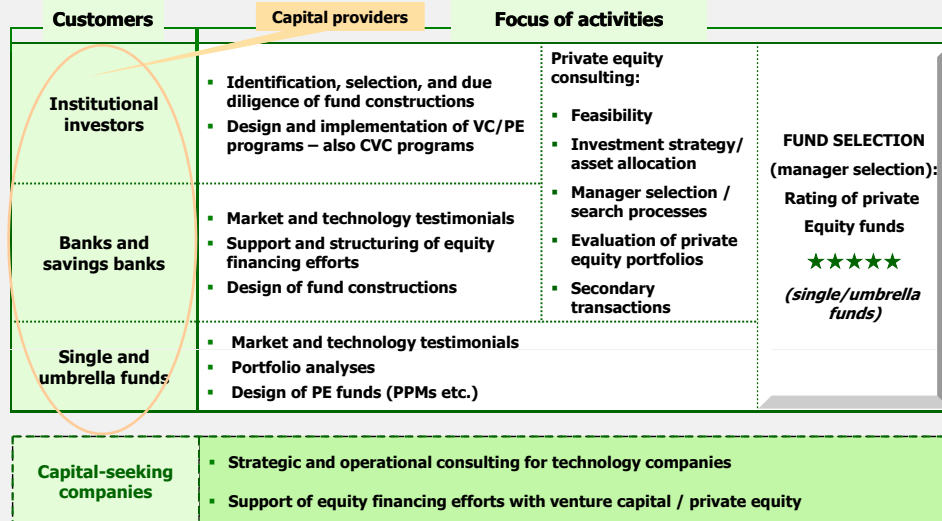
Customers

Capital providers

Focus of activities

Institutional investors

- Identification, selection, and due diligence of fund constructions
- Design and implementation of VC/PE programs – also CVC programs

Private equity consulting:

- Feasibility
- Investment strategy/ asset allocation
- Manager selection / search processes
- Evaluation of private equity portfolios
- Secondary transactions

FUND SELECTION (manager selection): Rating of private Equity funds

★★★★★

(single/umbrella funds)

Banks and savings banks

- Market and technology testimonials
- Support and structuring of equity financing efforts
- Design of fund constructions

Single and umbrella funds

- Market and technology testimonials
- Portfolio analyses
- Design of PE funds (PPMs etc.)

Capital-seeking companies

- Strategic and operational consulting for technology companies
- Support of equity financing efforts with venture capital / private equity